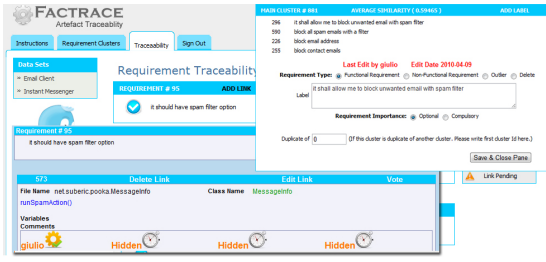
FACTRACE
Artefact Traceability

Instructions | Requirement Clusters | Traceability | Sign Out

Data Sets
Email Client
Instant Messenger

Requirement Traceability

REQUIREMENT # 95 | ADD LINK
it should have spam filter option

Requirement # 95
it should have spam filter option

| 573 | Delete Link | Edit Link | Vote |
|---|---|---|---|

File Name net.suberic.pooka.MessageInfo
Class Name MessageInfo
runSpamAction()
Variables
Comments

giulio Hidden Hidden Hidden

Link Pending

MAIN CLUSTER # 881 | AVERAGE SIMILARITY ( 0.59465 ) | ADD LABEL

| 296 | it shall allow me to block unwanted email with spam filter |
|---|---|
| 590 | block all spam emails with a filter |
| 226 | block email address |
| 255 | block contact emails |

Last Edit by giulio  Edit Date 2010-04-09

Requirement Type: Functional Requirement  Non-Functional Requirement  Outlier  Delete

Label: it shall allow me to block unwanted email with spam filter

Requirement Importance: Optional  Compulsory

Duplicate of 0 (If this cluster is duplicate of another cluster. Please write first cluster Id here.)

Save & Close Pane